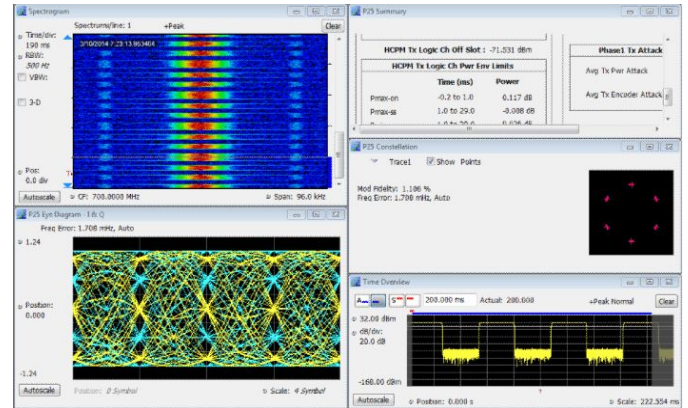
Spectrogram

Spectrums/line: 1 +Peak Clear

Time/div: 190 ms
RBW: 500 Hz
VBW:
3-D

3/10/2014 7:23:13.963404

Pos: 0.0 div

Autoscale CF: 708.0000 MHz Span: 96.0 kHz

P25 Summary

HCPM Tx Logic Ch Off Slot : -71.531 dBm

HCPM Tx Logic Ch Pwr Env Limits

| | Time (ms) | Power |
|---|---|---|
| Pmax-on | -0.2 to 1.0 | 0.117 dB |
| Pmax-ss | 1.0 to 29.0 | -0.008 dB |

Phase1 Tx Attack

Avg Tx Pwr Attack

Avg Tx Encoder Attack

P25 Constellation

Trace1 Show Points

Mod Fidelity: 1.186 %
Freq Error: 1.708 mHz, Auto

P25 Eye Diagram I & Q

Freq Error: 1.708 mHz, Auto

1.24

Position: 0.000

-1.24

Autoscale Position: 0 Symbol Scale: 4 Symbol

Time Overview

200.000 ms Actual: 200.000 +Peak Normal Clear

32.00 dBm
dB/div: 20.0 dB

-168.00 dBm

Autoscale Position: 0.000 s Scale: 222.554 ms